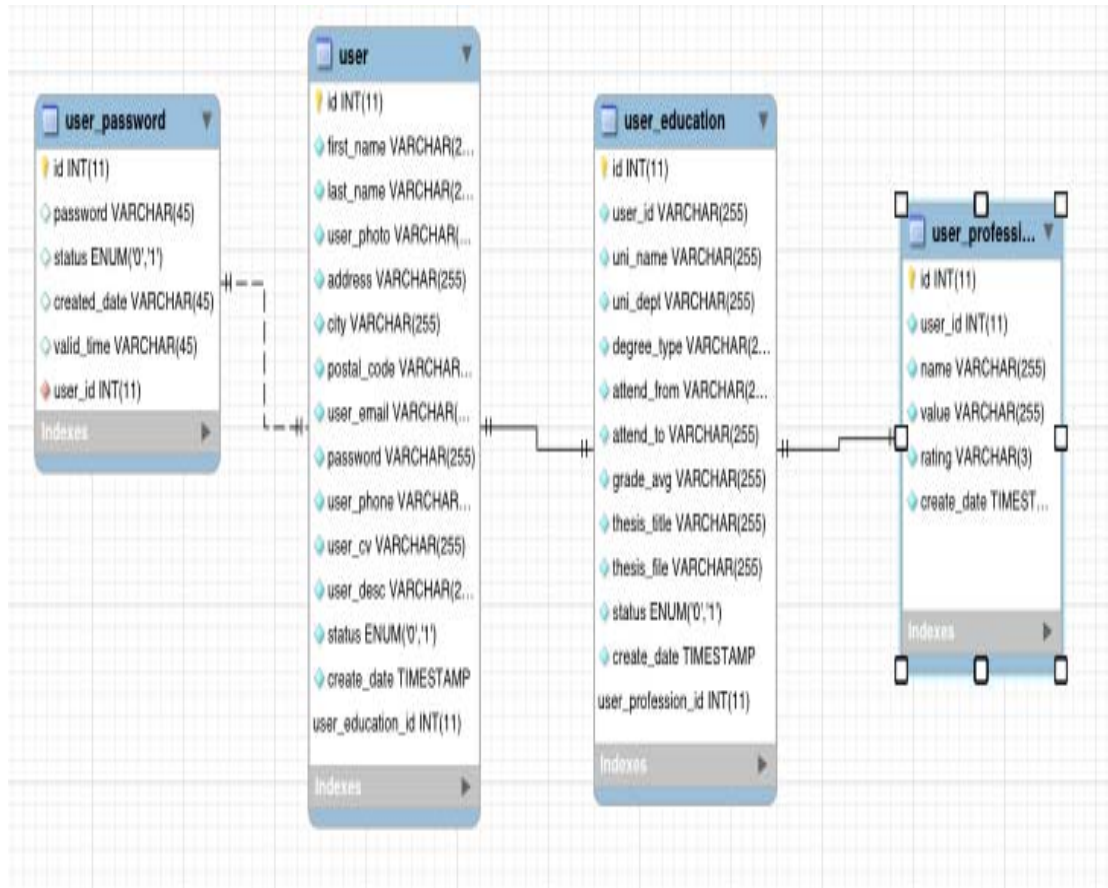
user_password
id INT(11)
password VARCHAR(45)
status ENUM('0','1')
created_date VARCHAR(45)
valid_time VARCHAR(45)
user_id INT(11)
Indexes

user
id INT(11)
first_name VARCHAR(2...
last_name VARCHAR(2...
user_photo VARCHAR(...
address VARCHAR(255)
city VARCHAR(255)
postal_code VARCHAR...
user_email VARCHAR(...
password VARCHAR(255)
user_phone VARCHAR...
user_cv VARCHAR(255)
user_desc VARCHAR(2...
status ENUM('0','1')
create_date TIMESTAMP
user_education_id INT(11)
Indexes

user_education
id INT(11)
user_id VARCHAR(255)
uni_name VARCHAR(255)
uni_dept VARCHAR(255)
degree_type VARCHAR(2...
attend_from VARCHAR(2...
attend_to VARCHAR(255)
grade_avg VARCHAR(255)
thesis_title VARCHAR(255)
thesis_file VARCHAR(255)
status ENUM('0','1')
create_date TIMESTAMP
user_profession_id INT(11)
Indexes

user_professi...
id INT(11)
user_id INT(11)
name VARCHAR(255)
value VARCHAR(255)
rating VARCHAR(3)
create_date TIMEST...
Indexes